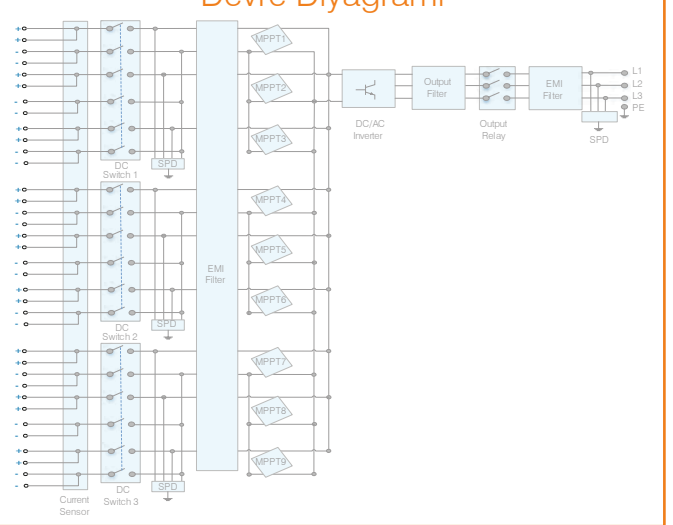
Devre Diyagramı

+
+
-
-
+
+
-
-
+
+
-
-
+
+
-
-
+
+
-
-
+
+
-
-
+
+
-
-
+
+
-
-
+
+
-
-

Current Sensor

DC Switch 1

SPD

DC Switch 2

SPD

DC Switch 3

SPD

EMI Filter

MPPT1
MPPT2
MPPT3
MPPT4
MPPT5
MPPT6
MPPT7
MPPT8
MPPT9

DC/AC Inverter

Output Filter

Output Relay

EMI Filter

SPD

L1
L2
L3
PE